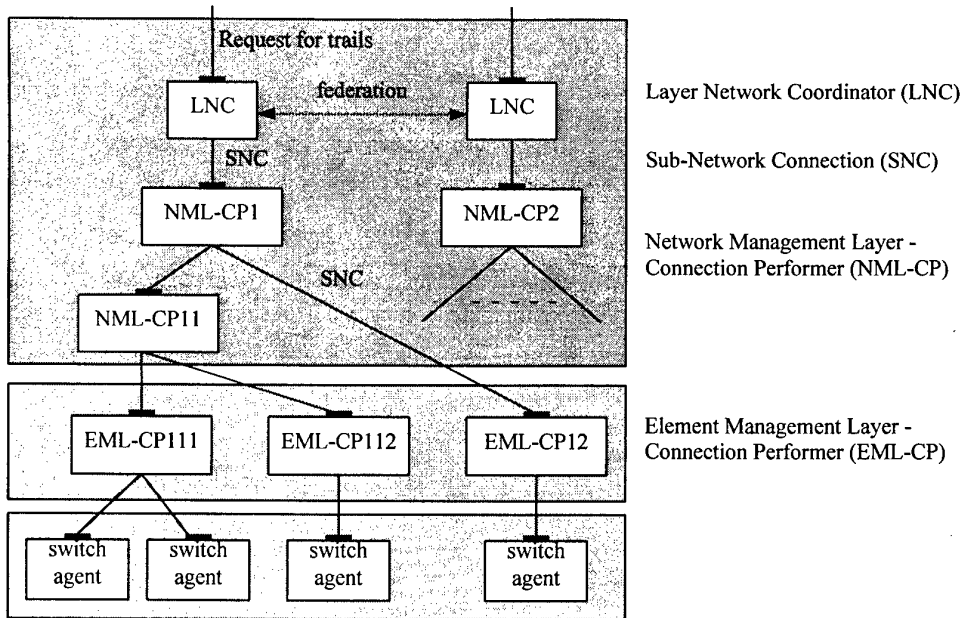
Request for trails

LNC

federation

LNC

SNC

NML-CP1

NML-CP2

SNC

NML-CP11

EML-CP111

EML-CP112

EML-CP12

switch agent

switch agent

switch agent

switch agent

Layer Network Coordinator (LNC)

Sub-Network Connection (SNC)

Network Management Layer - Connection Performer (NML-CP)

Element Management Layer - Connection Performer (EML-CP)